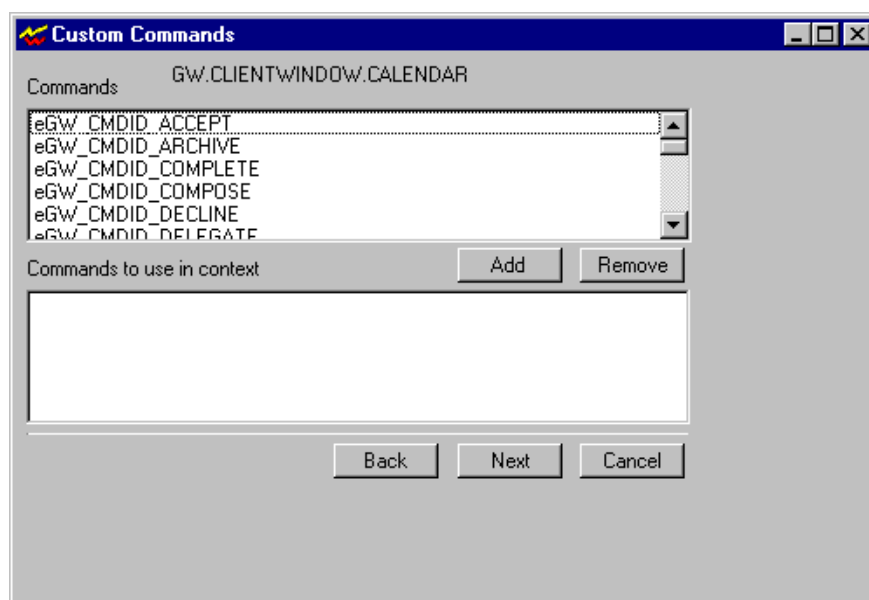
Custom Commands

Commands GW.CLIENTWINDOW.CALENDAR

eGW_CMDID_ACCEPT
eGW_CMDID_ARCHIVE
eGW_CMDID_COMPLETE
eGW_CMDID_COMPOSE
eGW_CMDID_DECLINE
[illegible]

Commands to use in context

Add

Remove

Back

Next

Cancel